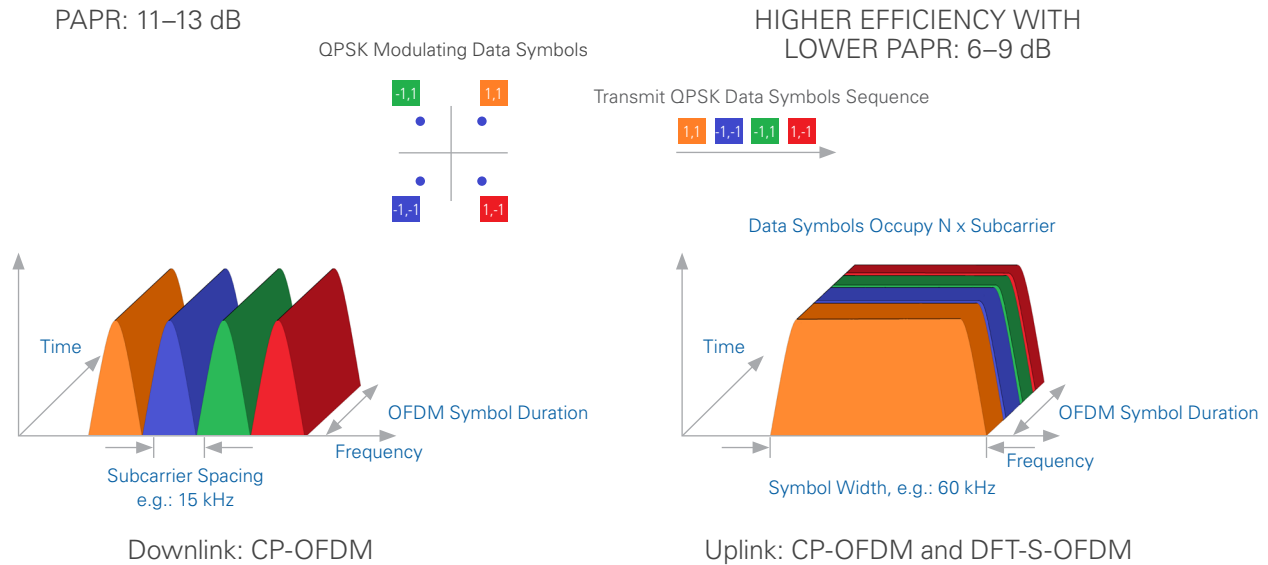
PAPR: 11–13 dB

QPSK Modulating Data Symbols

-1,1

1,1

-1,-1

1,-1

HIGHER EFFICIENCY WITH LOWER PAPR: 6–9 dB

Transmit QPSK Data Symbols Sequence

1,1 -1,-1 -1,1 1,-1

Data Symbols Occupy N x Subcarrier

Time

OFDM Symbol Duration

Frequency

Subcarrier Spacing e.g.: 15 kHz

Downlink: CP-OFDM

Time

OFDM Symbol Duration

Frequency

Symbol Width, e.g.: 60 kHz

Uplink: CP-OFDM and DFT-S-OFDM